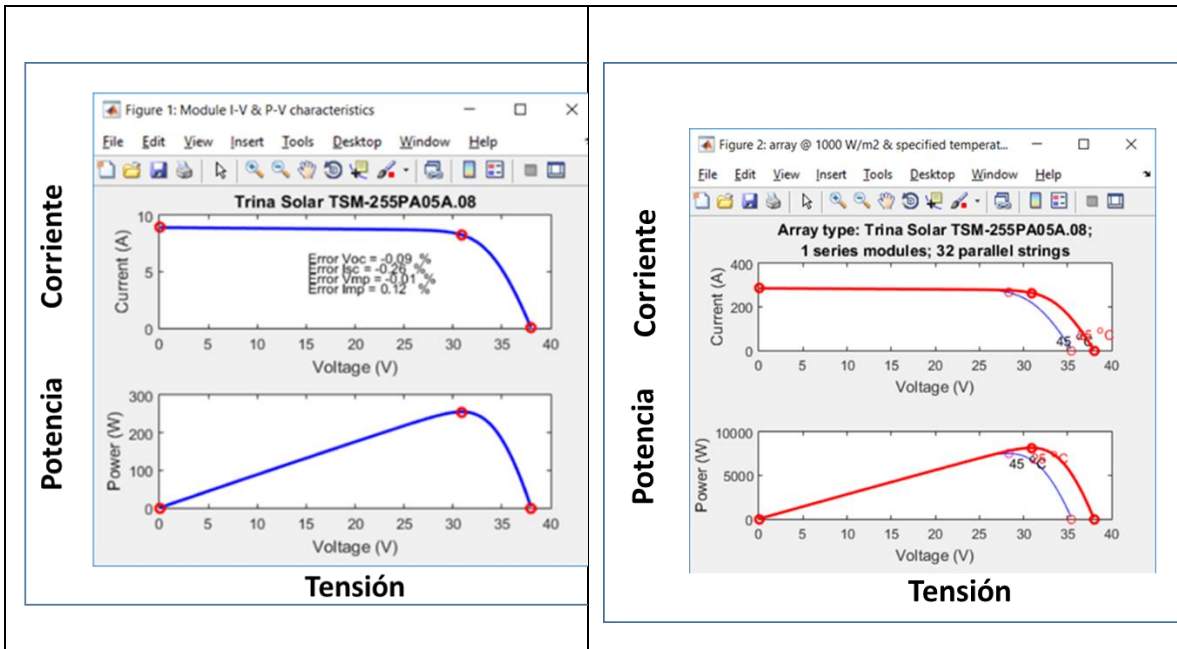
Figure 1: Module I-V & P-V characteristics

File Edit View Insert Tools Desktop Window Help

Trina Solar TSM-255PA05A.08

Corriente

Current (A)

10
5
0

Error Voc = -0.09 %
Error Isc = -0.26 %
Error Vmp = -0.01 %
Error Imp = 0.12 %

0 5 10 15 20 25 30 35 40
Voltage (V)

Potencia

Power (W)

300
200
100
0

0 5 10 15 20 25 30 35 40
Voltage (V)

Tensión

Figure 2: array @ 1000 W/m2 & specified temperat...

File Edit View Insert Tools Desktop Window Help

Array type: Trina Solar TSM-255PA05A.08;
1 series modules; 32 parallel strings

Corriente

Current (A)

400
200
0

45 °C
25 °C

0 5 10 15 20 25 30 35 40
Voltage (V)

Potencia

Power (W)

10000
5000
0

45 °C
25 °C

0 5 10 15 20 25 30 35 40
Voltage (V)

Tensión